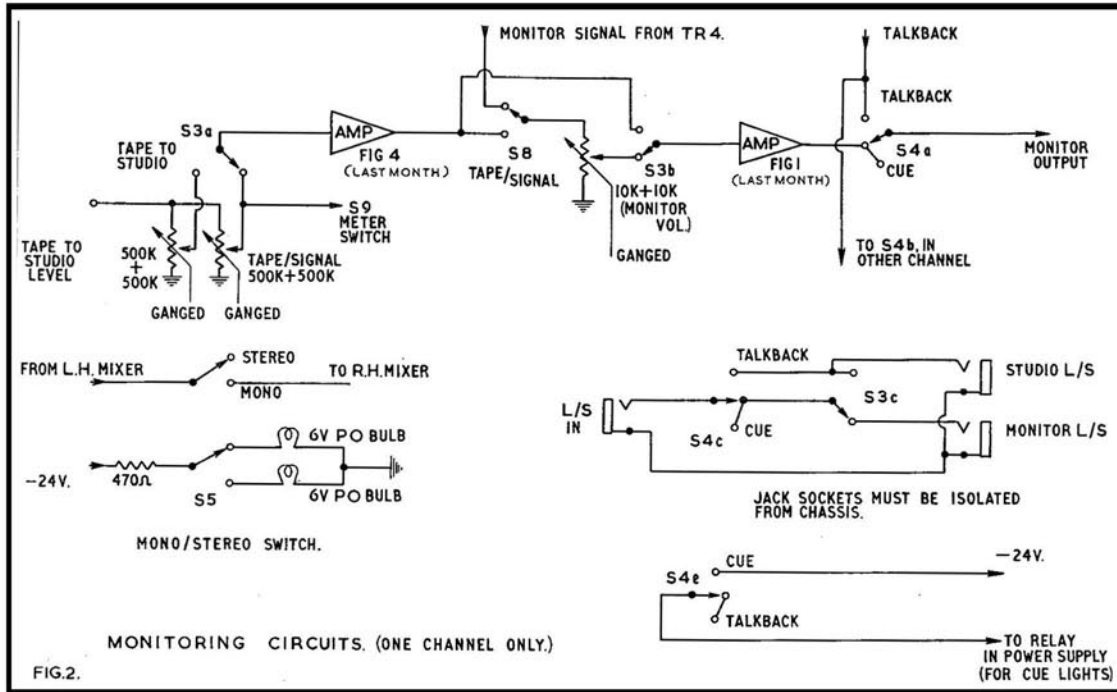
MONITOR SIGNAL FROM TR 4.

TALKBACK

TALKBACK

S3a

TAPE TO STUDIO

AMP

FIG 4 (LAST MONTH)

S8

TAPE/SIGNAL

10K+10K (MONITOR VOL.)

S3b

AMP

FIG 1 (LAST MONTH)

S4a

CUE

MONITOR OUTPUT

S9 METER SWITCH

TAPE TO STUDIO LEVEL

500K + 500K

TAPE/SIGNAL 500K+500K

GANGED

TO S4b, IN OTHER CHANNEL

GANGED GANGED

FROM L.H. MIXER

STEREO

MONO

TO R.H. MIXER

TALKBACK

STUDIO L/S

L/S IN

S3c

S4c

CUE

MONITOR L/S

–24V.

470Ω

S5

6V PO BULB

6V PO BULB

JACK SOCKETS MUST BE ISOLATED FROM CHASSIS.

MONO/STEREO SWITCH.

S4e

CUE

–24V.

TALKBACK

TO RELAY IN POWER SUPPLY (FOR CUE LIGHTS)

MONITORING CIRCUITS. (ONE CHANNEL ONLY.)

FIG.2.